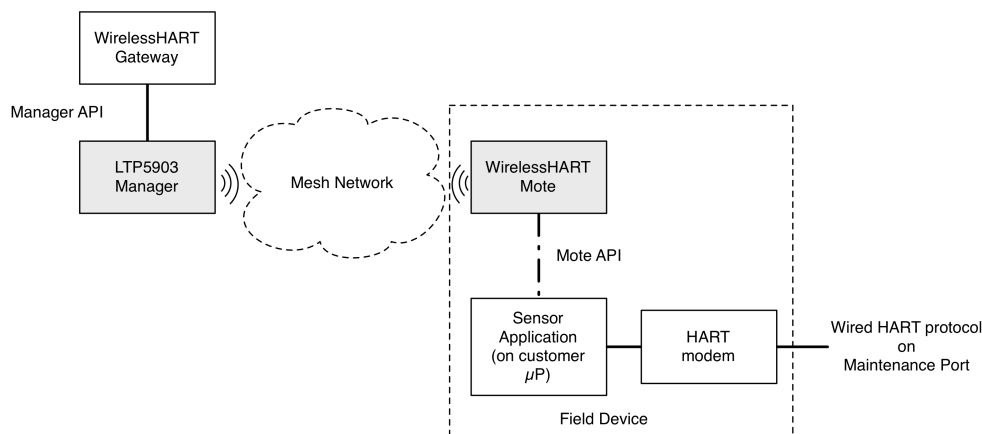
WirelessHART Gateway

Manager API

LTP5903 Manager

Mesh Network

WirelessHART Mote

Mote API

Sensor Application (on customer $\mu$P)

HART modem

Wired HART protocol on Maintenance Port

Field Device